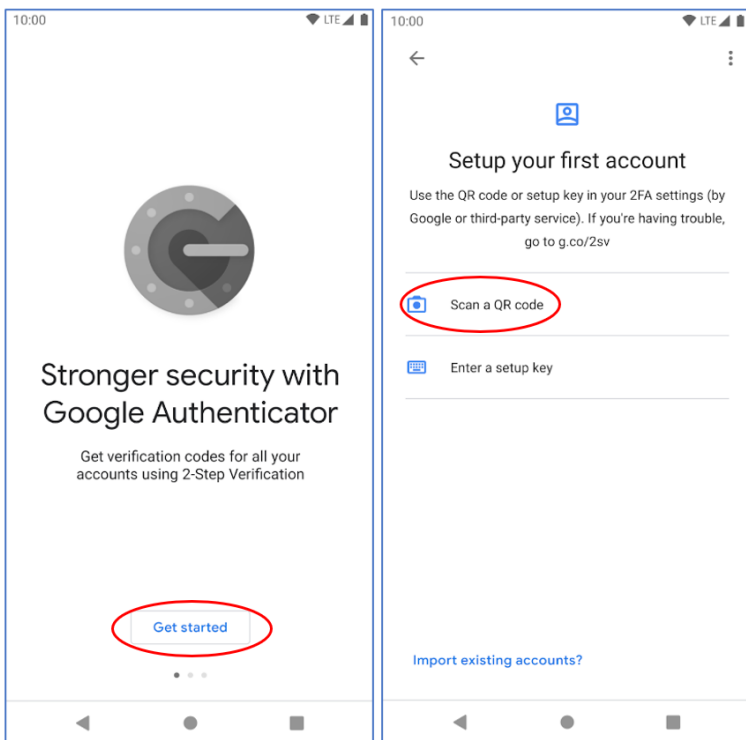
10:00

LTE

Stronger security with Google Authenticator

Get verification codes for all your accounts using 2-Step Verification

Get started

10:00

LTE

Setup your first account

Use the QR code or setup key in your 2FA settings (by Google or third-party service). If you're having trouble, go to g.co/2sv

Scan a QR code

Enter a setup key

Import existing accounts?